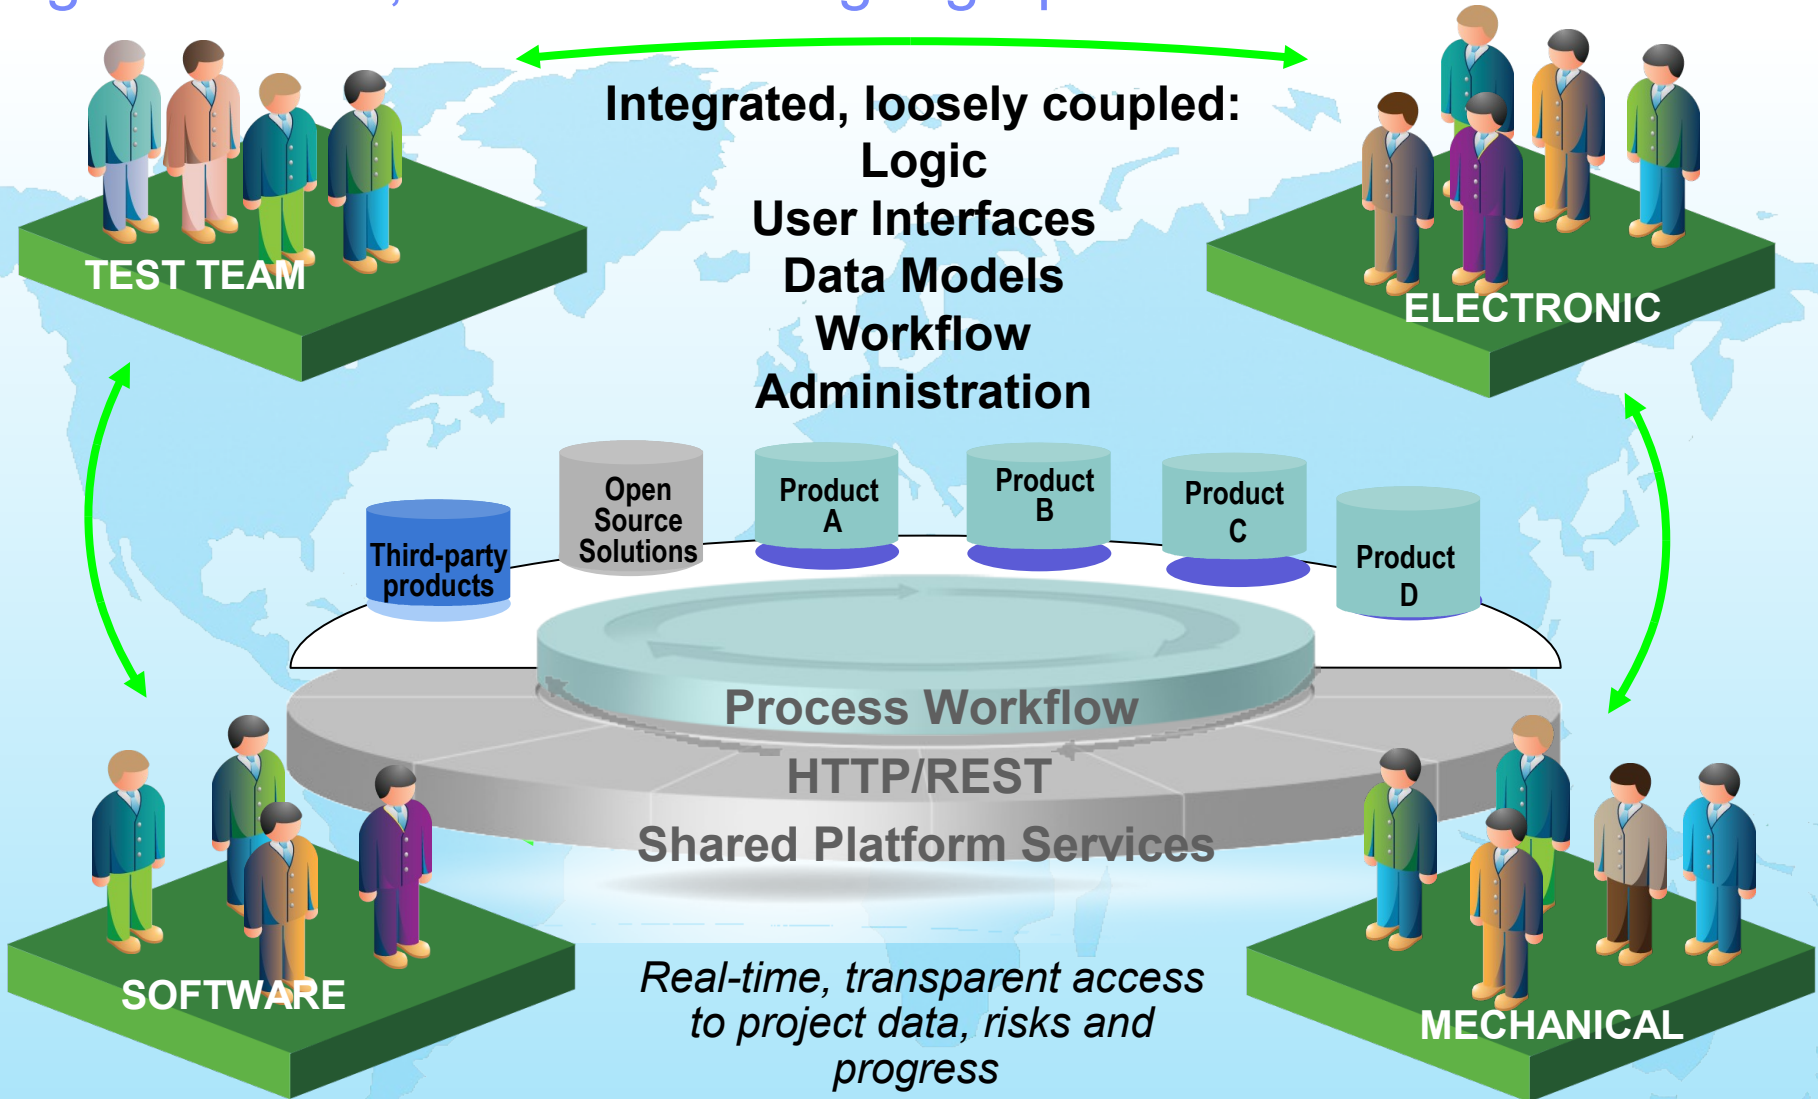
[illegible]

TEST TEAM

ELECTRONIC

Integrated, loosely coupled:
Logic
User Interfaces
Data Models
Workflow
Administration

Third-party products

Open Source Solutions

Product A

Product B

Product C

Product D

Process Workflow

HTTP/REST

Shared Platform Services

SOFTWARE

MECHANICAL

Real-time, transparent access to project data, risks and progress